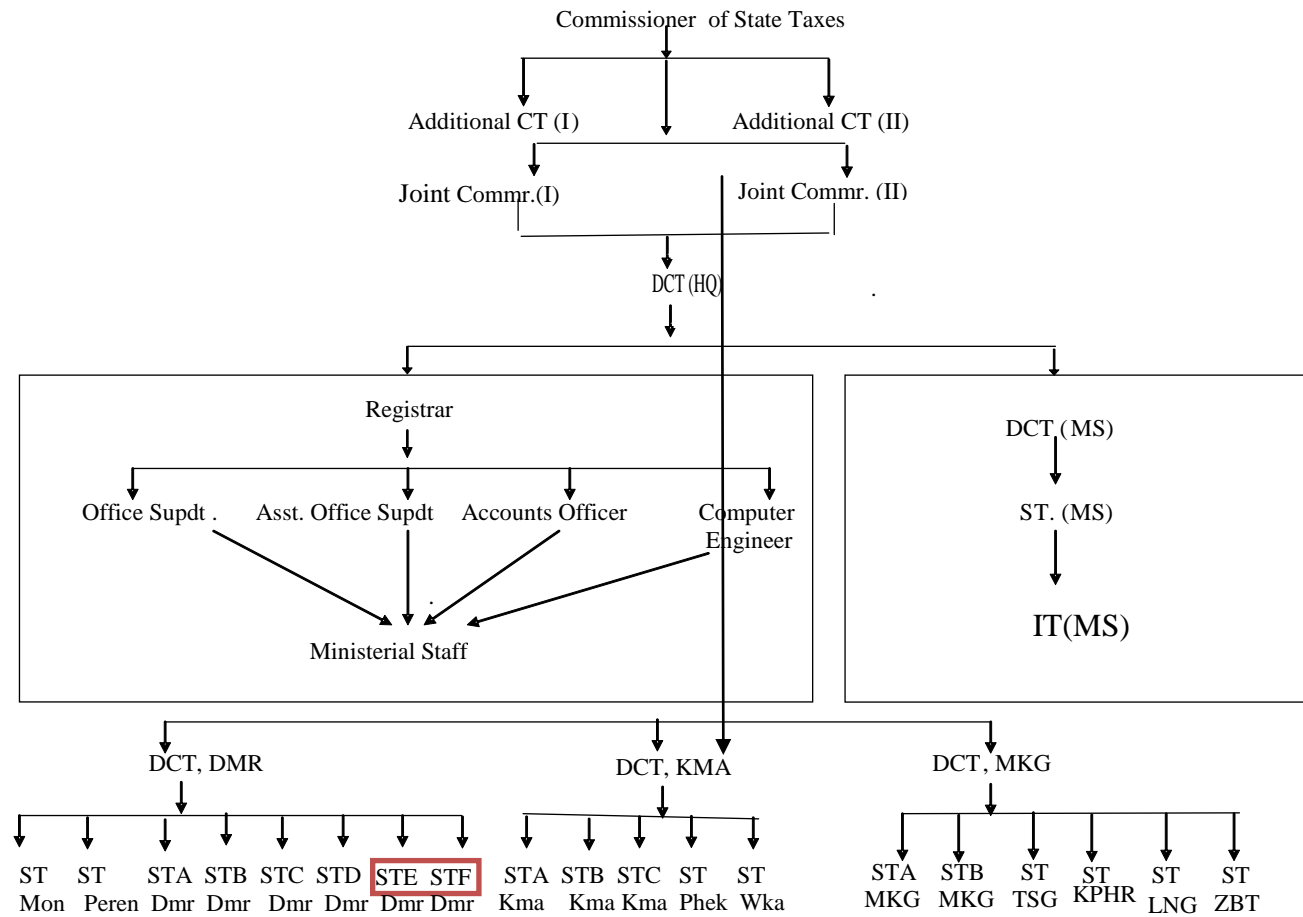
Commissioner of State Taxes

Additional CT (I)

Additional CT (II)

Joint Commr.(I)

Joint Commr. (II)

DCT(HQ)

Registrar

Office Supdt .

Asst. Office Supdt

Accounts Officer

Computer Engineer

Ministerial Staff

DCT (MS)

ST. (MS)

IT(MS)

DCT, DMR

DCT, KMA

DCT, MKG

ST Mon

ST Peren

STA Dmr

STB Dmr

STC Dmr

STD Dmr

STE Dmr

STF Dmr

STA Kma

STB Kma

STC Kma

ST Phek

ST Wka

STA MKG

STB MKG

ST TSG

ST KPHR

ST LNG

ST ZBT